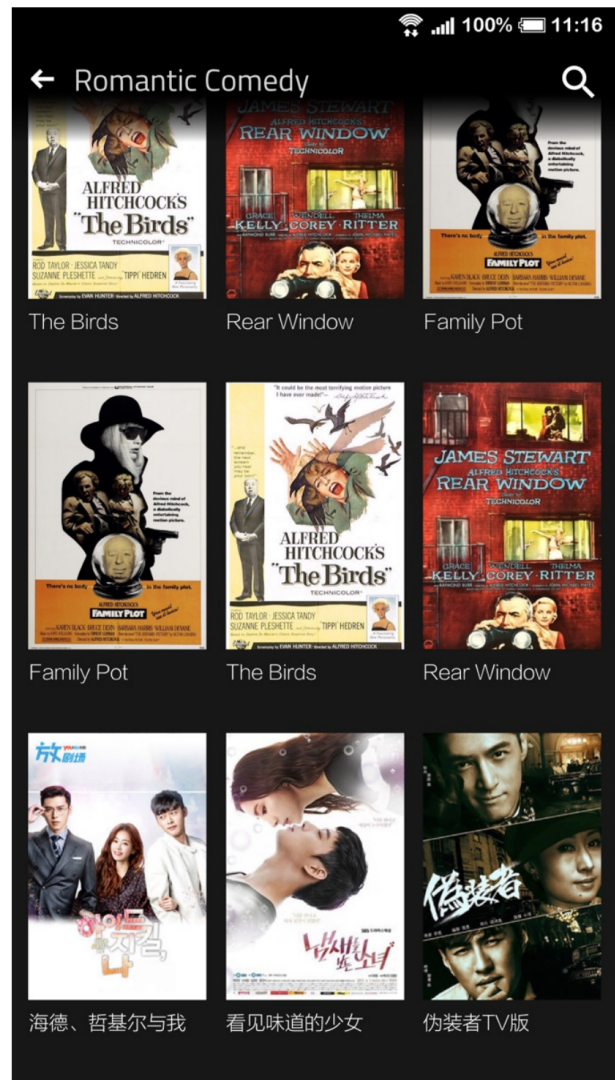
100% 11:16

Romantic Comedy

ALFRED HITCHCOCK'S "The Birds" TECHNICOLOR
ROD TAYLOR · JESSICA TANDY SUZANNE PLESHETTE TIPPI HEDREN

JAMES STEWART REAR WINDOW TECHNICOLOR
GRACE KELLY WENDELL COREY THELMA RITTER

From the devious mind of Alfred Hitchcock, a diabolically entertaining motion picture.
There's no body in the family plot.
FAMILY PLOT

The Birds

Rear Window

Family Pot

From the devious mind of Alfred Hitchcock, a diabolically entertaining motion picture.
There's no body in the family plot.
FAMILY PLOT

"It could be the most terrifying motion picture I have ever made!"
ALFRED HITCHCOCK'S "The Birds" TECHNICOLOR
ROD TAYLOR · JESSICA TANDY SUZANNE PLESHETTE TIPPI HEDREN

JAMES STEWART ALFRED HITCHCOCK'S REAR WINDOW
GRACE KELLY WENDELL COREY THELMA RITTER

Family Pot

The Birds

Rear Window

伪装者

海德、哲基尔与我

看见味道的少女

伪装者TV版